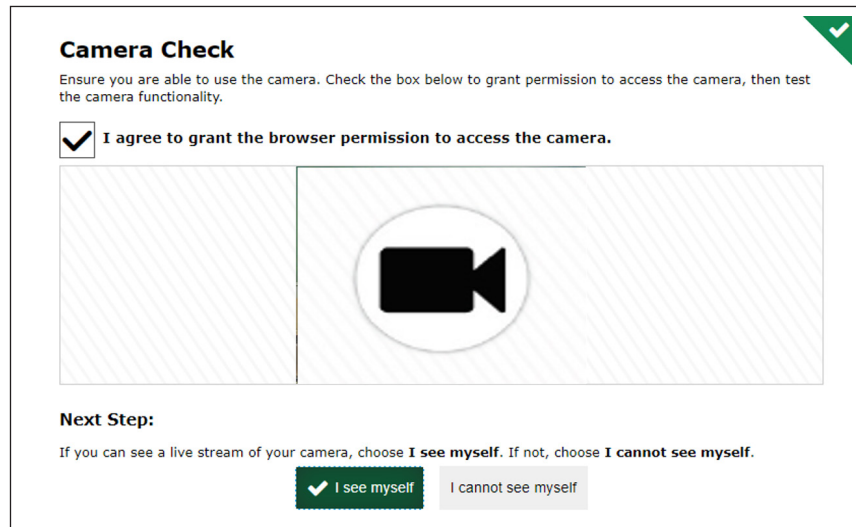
Camera Check

Ensure you are able to use the camera. Check the box below to grant permission to access the camera, then test the camera functionality.

I agree to grant the browser permission to access the camera.

Next Step:

If you can see a live stream of your camera, choose **I see myself**. If not, choose **I cannot see myself**.

I see myself

I cannot see myself